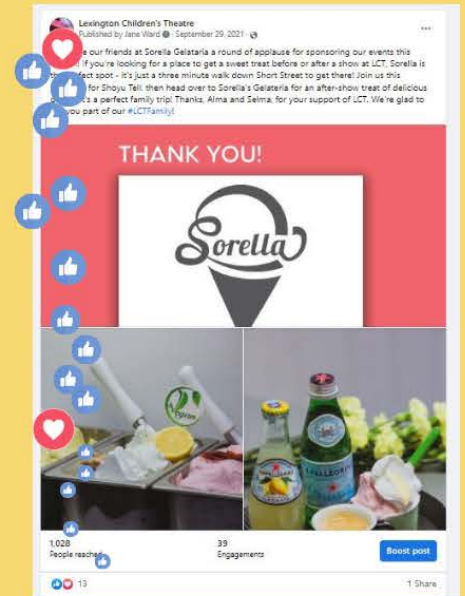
Lexington Children's Theatre
Published by Jane Ward · September 29, 2021 ·

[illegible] our friends at Sorella Gelataria a round of applause for sponsoring our events this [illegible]! If you're looking for a place to get a sweet treat before or after a show at LCT, Sorella is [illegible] perfect spot - it's just a three minute walk down Short Street to get there! Join us this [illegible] for Shoyu Teli, then head over to Sorella's Gelateria for an after-show treat of delicious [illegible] it's a perfect family trip! Thanks, Alma and Selma, for your support of LCT. We're glad to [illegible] you part of our #LCTFamily!

THANK YOU!

Sorella

Vegan

S.PELLEGRINO

1,028
People reached

39
Engagements

Boost post

13

1 Share